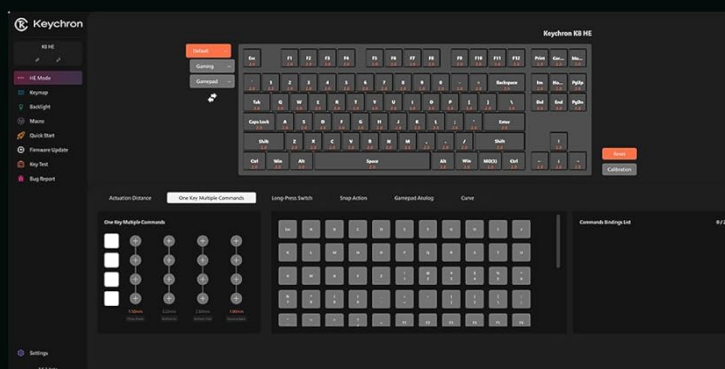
Keychron

K8 HE

HE Mode
Keymap
Backlight
Macro
Quick Start
Firmware Update
Key Test
Bug Report

Settings

Keychron K8 HE

Default
Gaming
Gamepad

Esc F1 F2 F3 F4 F5 F6 F7 F8 F9 F10 F11 F12 Print Cortana Light

~ 1 2 3 4 5 6 7 8 9 0 - = Backspace Ins Hom PgUp

Tab Q W E R T Y U I O P [ ] \ Del End PgDn

Caps Lock A S D F G H J K L ; ' Enter

Shift Z X C V B N M , . / Shift ↑

Ctrl Win Alt Space Alt Win MO(1) Ctrl ← ↓ →

Reset
Calibration

Actuation Distance
One Key Multiple Commands
Long-Press Switch
Snap Action
Gamepad Analog
Curve

One Key Multiple Commands

Commands Bindings List

Esc